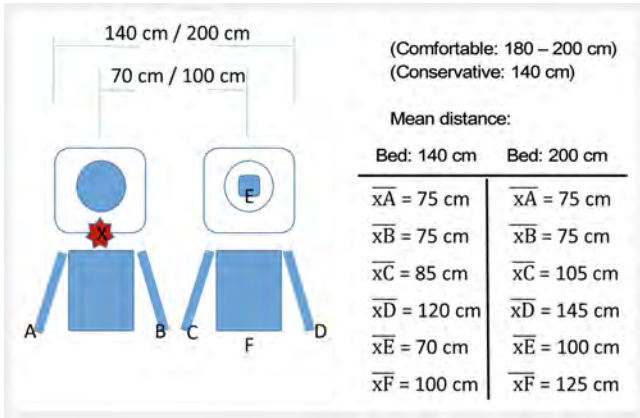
140 cm / 200 cm

70 cm / 100 cm

X

E

A B C F D

(Comfortable: 180 – 200 cm)
(Conservative: 140 cm)

Mean distance:

| Bed: 140 cm | Bed: 200 cm |
|---|---|
| $\overline{xA}$ = 75 cm | $\overline{xA}$ = 75 cm |
| $\overline{xB}$ = 75 cm | $\overline{xB}$ = 75 cm |
| $\overline{xC}$ = 85 cm | $\overline{xC}$ = 105 cm |
| $\overline{xD}$ = 120 cm | $\overline{xD}$ = 145 cm |
| $\overline{xE}$ = 70 cm | $\overline{xE}$ = 100 cm |
| $\overline{xF}$ = 100 cm | $\overline{xF}$ = 125 cm |